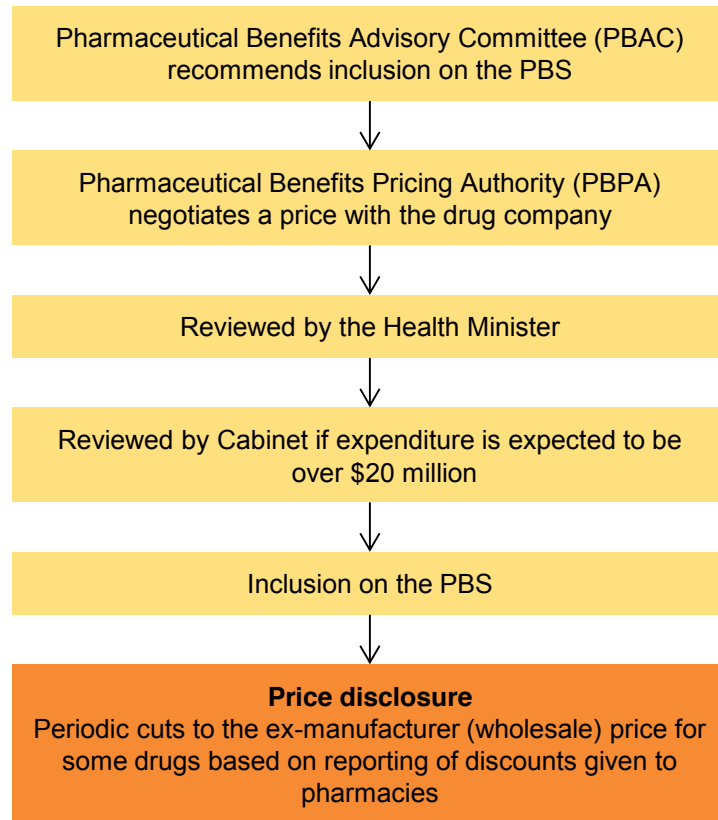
Pharmaceutical Benefits Advisory Committee (PBAC) recommends inclusion on the PBS

Pharmaceutical Benefits Pricing Authority (PBPA) negotiates a price with the drug company

Reviewed by the Health Minister

Reviewed by Cabinet if expenditure is expected to be over $20 million

Inclusion on the PBS

**Price disclosure**
Periodic cuts to the ex-manufacturer (wholesale) price for some drugs based on reporting of discounts given to pharmacies